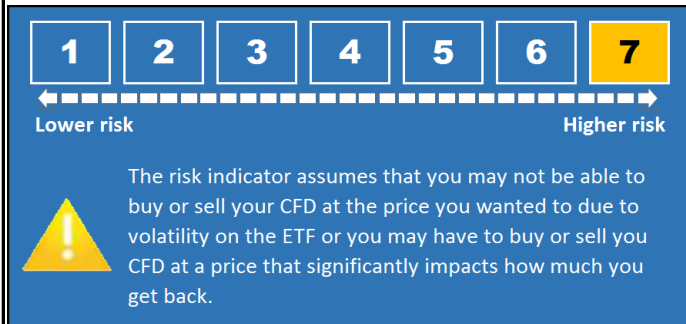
1 2 3 4 5 6 7

Lower risk

Higher risk

The risk indicator assumes that you may not be able to buy or sell your CFD at the price you wanted to due to volatility on the ETF or you may have to buy or sell you CFD at a price that significantly impacts how much you get back.